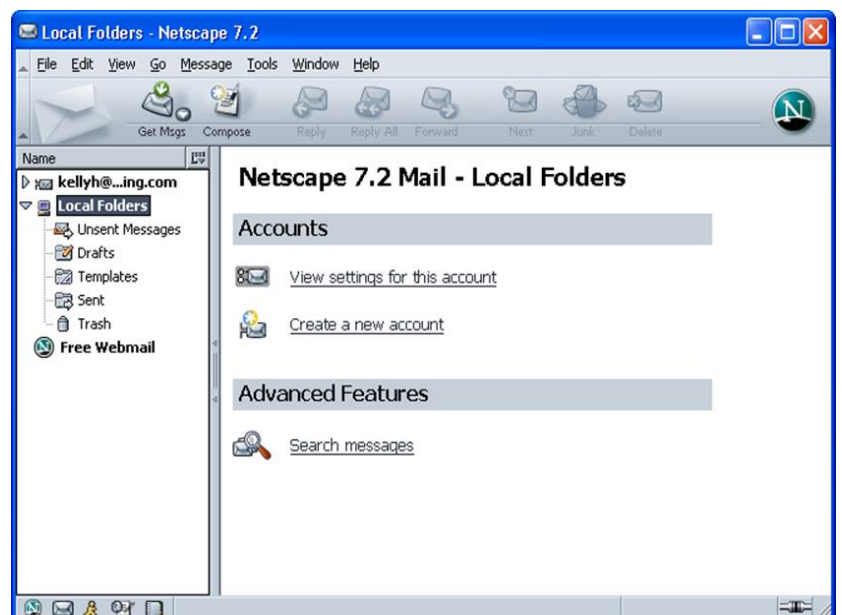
Local Folders - Netscape 7.2

File Edit View Go Message Tools Window Help

Get Msgs Compose Reply Reply All Forward Next Junk Delete

Name

kellyh@...ing.com
Local Folders
Unsent Messages
Drafts
Templates
Sent
Trash
Free Webmail

Netscape 7.2 Mail - Local Folders

Accounts

View settings for this account

Create a new account

Advanced Features

Search messages